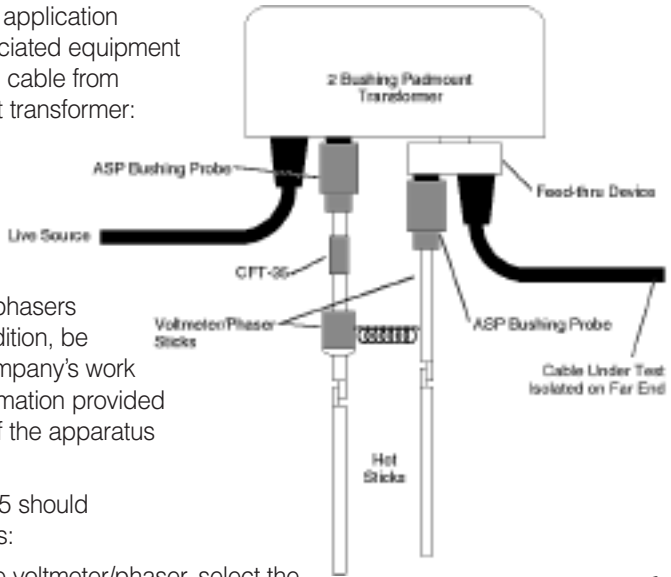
application
ciated equipment
cable from
t transformer:

phasers
dition, be
mpany's work
mation provided
f the apparatus

5 should
s:

voltmeter/phaser, select the

2 Bushing Padmount Transformer

ASP Bushing Probe

Feed-thru Device

Live Source

CFT-35

Voltmeter/Phaser Sticks

ASP Bushing Probe

Cable Under Test Isolated on Far End

Hot Sticks